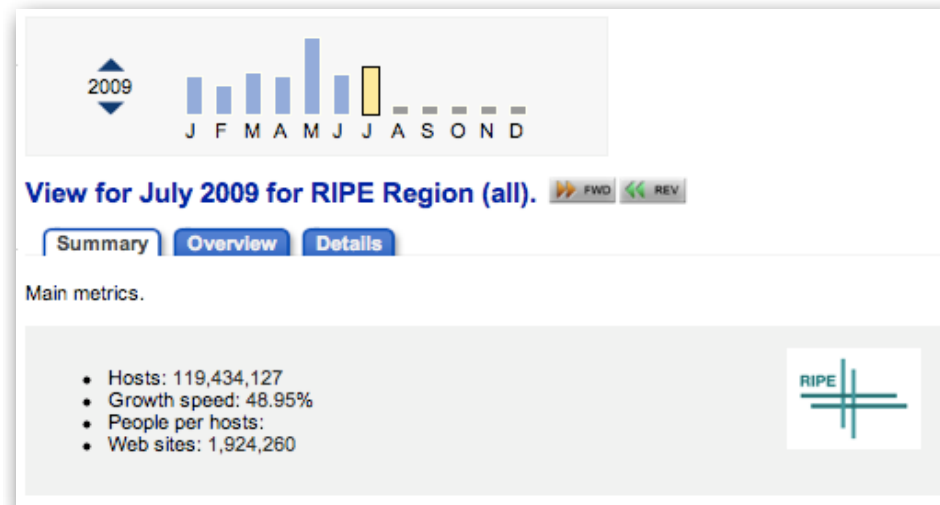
2009

J F M A M J J A S O N D

View for July 2009 for RIPE Region (all).

FWD REV

Summary Overview Details

Main metrics.

- Hosts: 119,434,127
- Growth speed: 48.95%
- People per hosts:
- Web sites: 1,924,260

RIPE